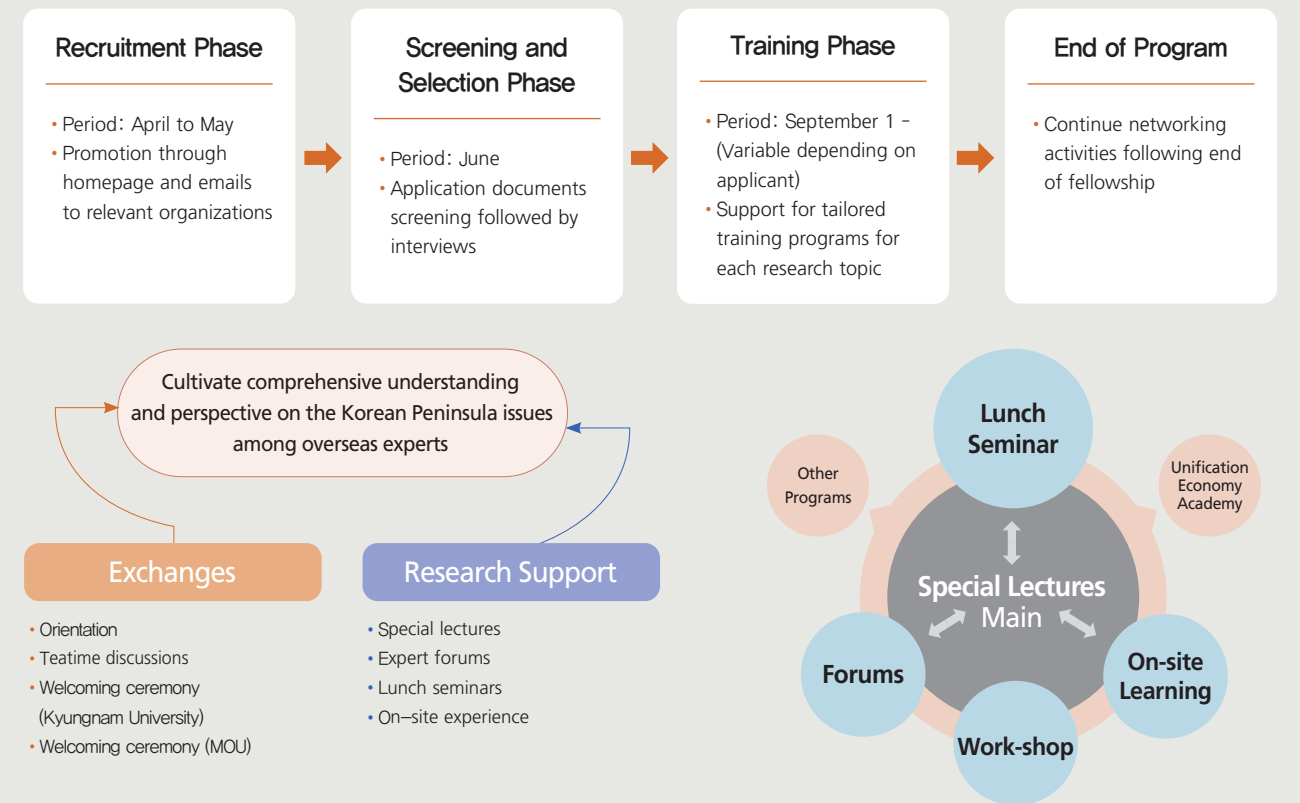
Recruitment Phase

• Period: April to May
• Promotion through homepage and emails to relevant organizations

Screening and Selection Phase

• Period: June
• Application documents screening followed by interviews

Training Phase

• Period: September 1 - (Variable depending on applicant)
• Support for tailored training programs for each research topic

End of Program

• Continue networking activities following end of fellowship

Cultivate comprehensive understanding and perspective on the Korean Peninsula issues among overseas experts

Exchanges

• Orientation
• Teatime discussions
• Welcoming ceremony (Kyungnam University)
• Welcoming ceremony (MOU)

Research Support

• Special lectures
• Expert forums
• Lunch seminars
• On-site experience

Lunch Seminar

Other Programs

Unification Economy Academy

Special Lectures
Main

Forums

On-site Learning

Work-shop